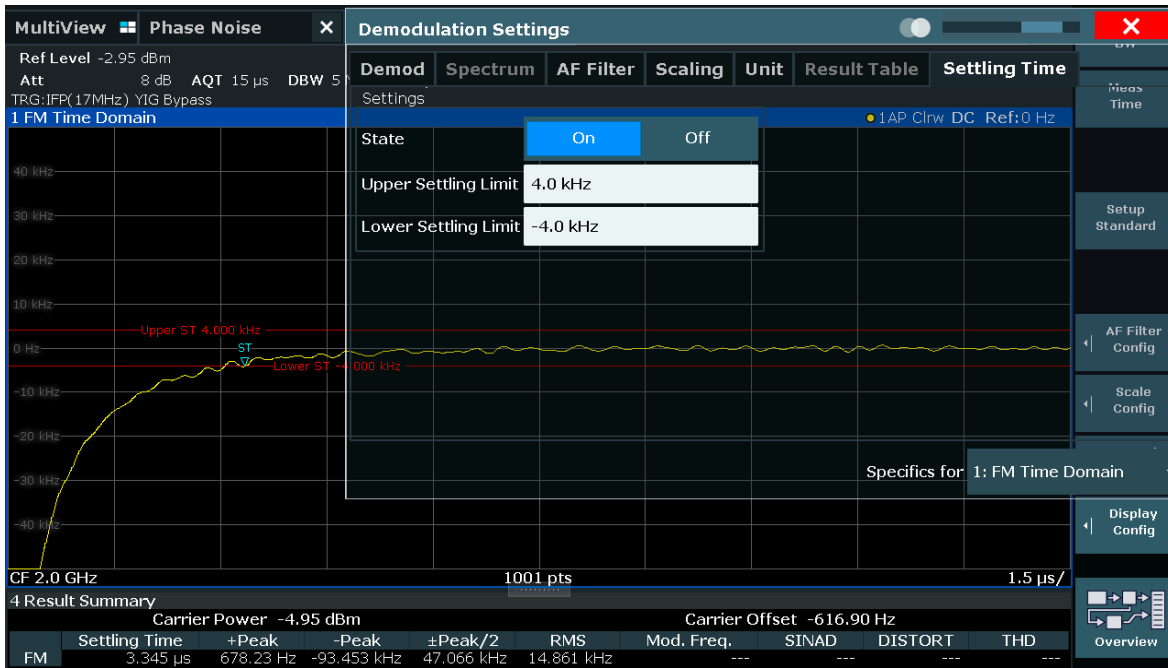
MultiView Phase Noise ×
Demodulation Settings ×
Ref Level -2.95 dBm
Att 8 dB AQT 15 µs DBW 5
TRG:IFP(17MHz) YIG Bypass
1 FM Time Domain
Demod Spectrum AF Filter Scaling Unit Result Table Settling Time
Settings
●1AP Clrw DC Ref:0 Hz

| State | On | Off |
|---|---|---|
| Upper Settling Limit | 4.0 kHz | |
| Lower Settling Limit | -4.0 kHz | |

40 kHz
30 kHz
20 kHz
10 kHz
Upper ST 4.000 kHz
0 Hz
ST
Lower ST -4.000 kHz
-10 kHz
-20 kHz
-30 kHz
-40 kHz
Specifics for 1: FM Time Domain
CF 2.0 GHz 1001 pts 1.5 µs/
4 Result Summary
Carrier Power -4.95 dBm Carrier Offset -616.90 Hz

| | Settling Time | +Peak | -Peak | ±Peak/2 | RMS | Mod. Freq. | SINAD | DISTORT | THD |
|---|---|---|---|---|---|---|---|---|---|
| FM | 3.345 µs | 678.23 Hz | -93.453 kHz | 47.066 kHz | 14.861 kHz | --- | --- | --- | --- |

BW
Meas Time
Setup Standard
AF Filter Config
Scale Config
Display Config
Overview